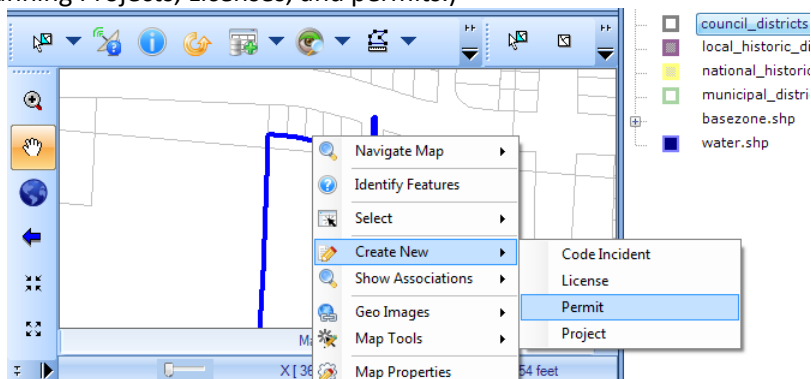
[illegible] Projects, Licenses, and permits.)

council_districts
local_historic_di
national_historic
municipal_distri
basezone.shp
water.shp

Navigate Map
Identify Features
Select
Create New
Show Associations
Geo Images
Map Tools
Map Properties

Code Incident
License
Permit
Project

Ma
X [ 36
54 feet